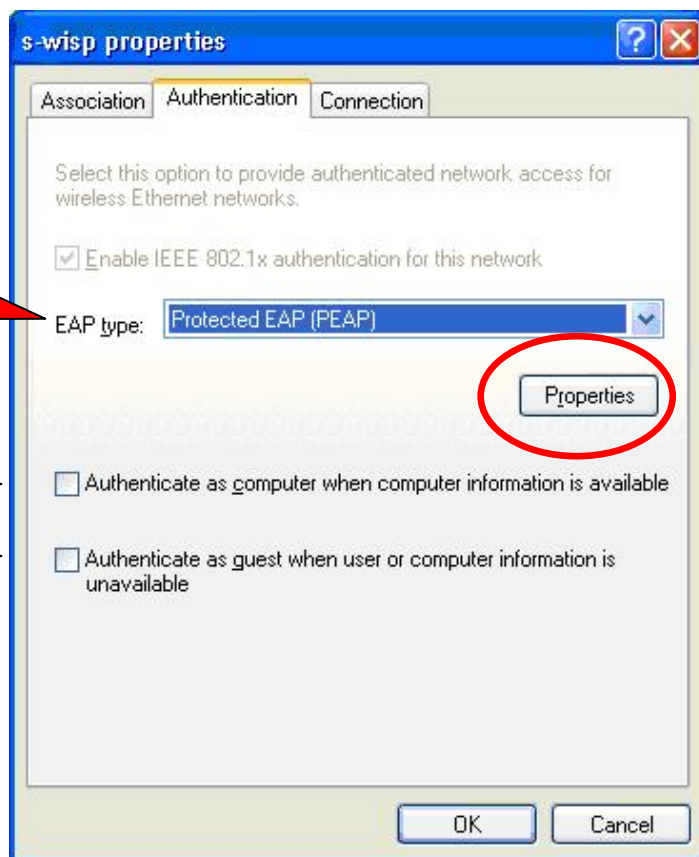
s-wisp properties

Association | Authentication | Connection

Select this option to provide authenticated network access for wireless Ethernet networks.

Enable IEEE 802.1x authentication for this network

EAP type: Protected EAP (PEAP)

Properties

Authenticate as computer when computer information is available

Authenticate as guest when user or computer information is unavailable

OK Cancel